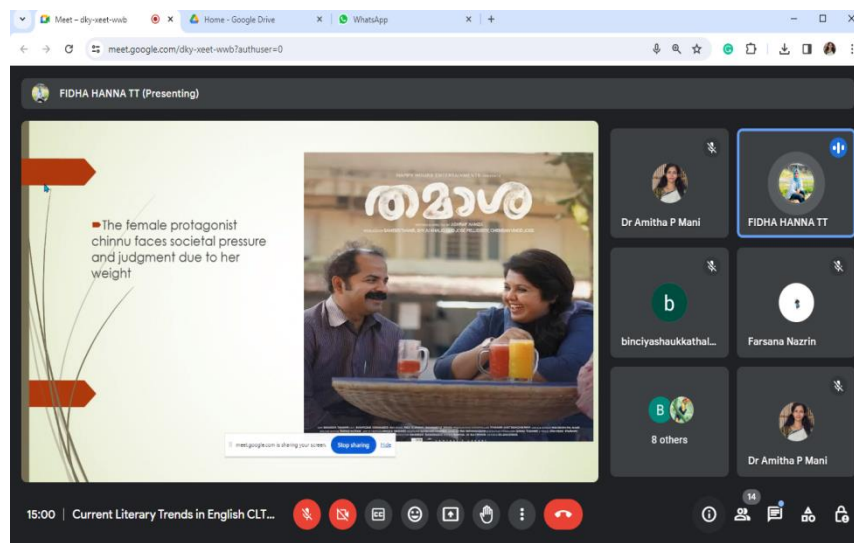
Meet – dky-xeet-wwb
Home - Google Drive
WhatsApp
meet.google.com/dky-xeet-wwb?authuser=0

FIDHA HANNA TT (Presenting)

The female protagonist chinnu faces societal pressure and judgment due to her weight

തമാശ

meet.google.com is sharing your screen. Stop sharing Hide

Dr Amitha P Mani
FIDHA HANNA TT
b
binciyashaukkathal...
Farsana Nazrin
B
8 others
Dr Amitha P Mani

15:00 | Current Literary Trends in English CLT...
14